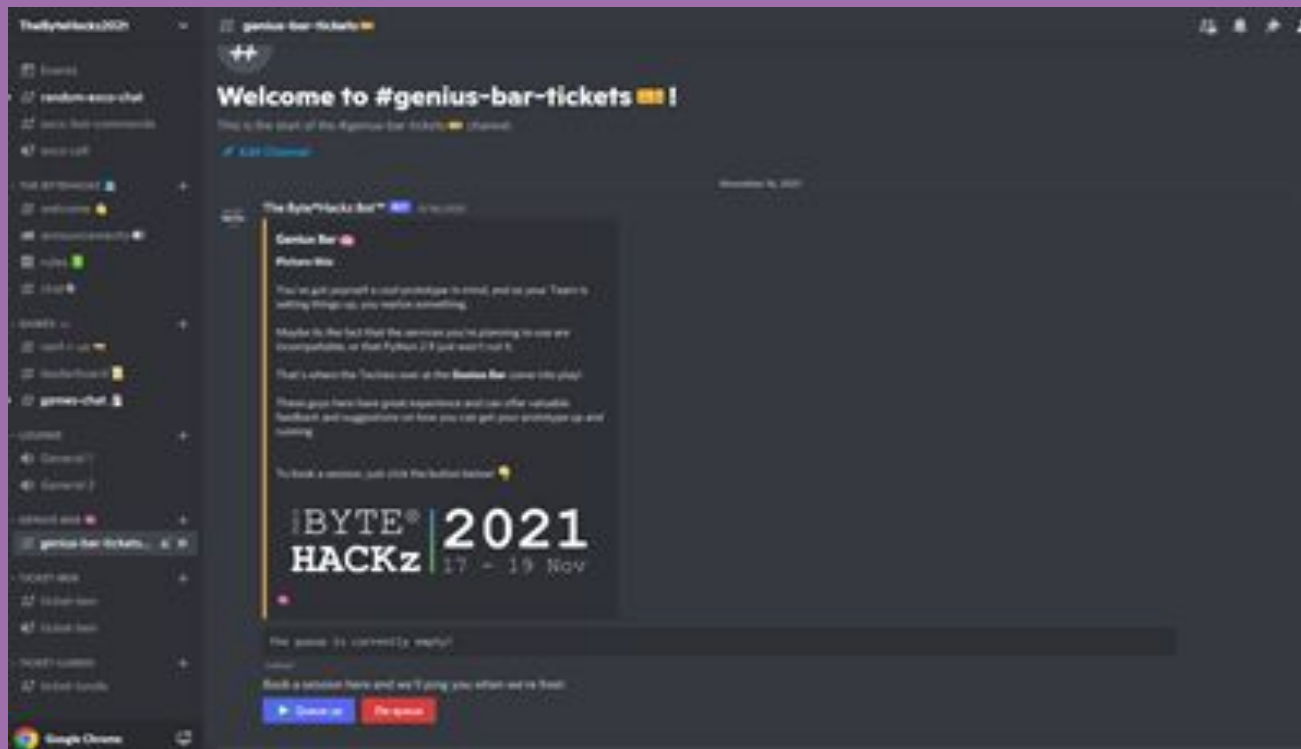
TheByteHacks2021

Events

random-ecco-chat

ecco-bot-commands

ecco-call

THE BYTEHACKS

welcome

announcements

rules

chat

GAMES

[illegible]

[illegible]

games-chat

LOUNGE

General 1

General 2

GENIUS BAR

genius-bar-tickets...

TICKET HUB

ticket-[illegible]

ticket-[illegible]

TICKET LOUNGE

ticket-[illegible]

Google Chrome

genius-bar-tickets

Welcome to #genius-bar-tickets !

This is the start of the #genius-bar-tickets channel.

Edit Channel

November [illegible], 2021

The ByteHacks Bot™ BOT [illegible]

Genius Bar

Picture this:

You've got yourself a cool prototype in mind, and so your Team is setting things up, you realise something.

Maybe its the fact that the services you're planning to use are incompatible, or that Python 2.9 just won't cut it.

That's when the Techies over at the Genius Bar come into play!

These guys here have great experience and can offer valuable feedback and suggestions on how you can get your prototype up and running.

To book a session, just click the button below!

BYTE® HACKz | 2021 17 - 19 Nov

The queue is currently empty!

Book a session here and we'll ping you when we're free!

Queue up

Re-queue